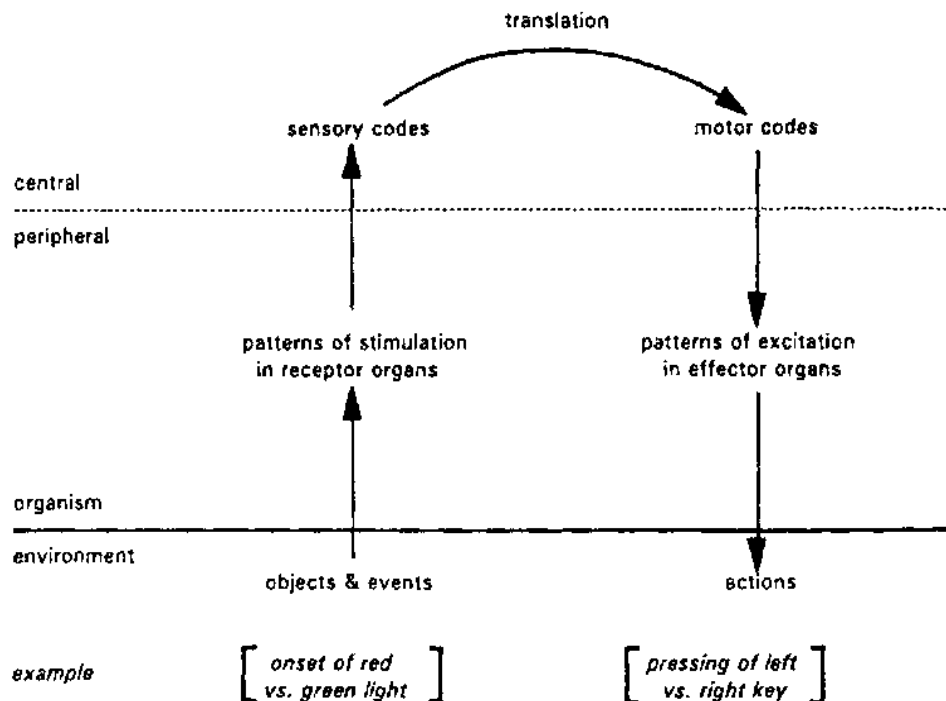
translation

sensory codes

motor codes

central

peripheral

patterns of stimulation in receptor organs

patterns of excitation in effector organs

organism

environment

objects & events

actions

example

[ onset of red vs. green light ]

[ pressing of left vs. right key ]